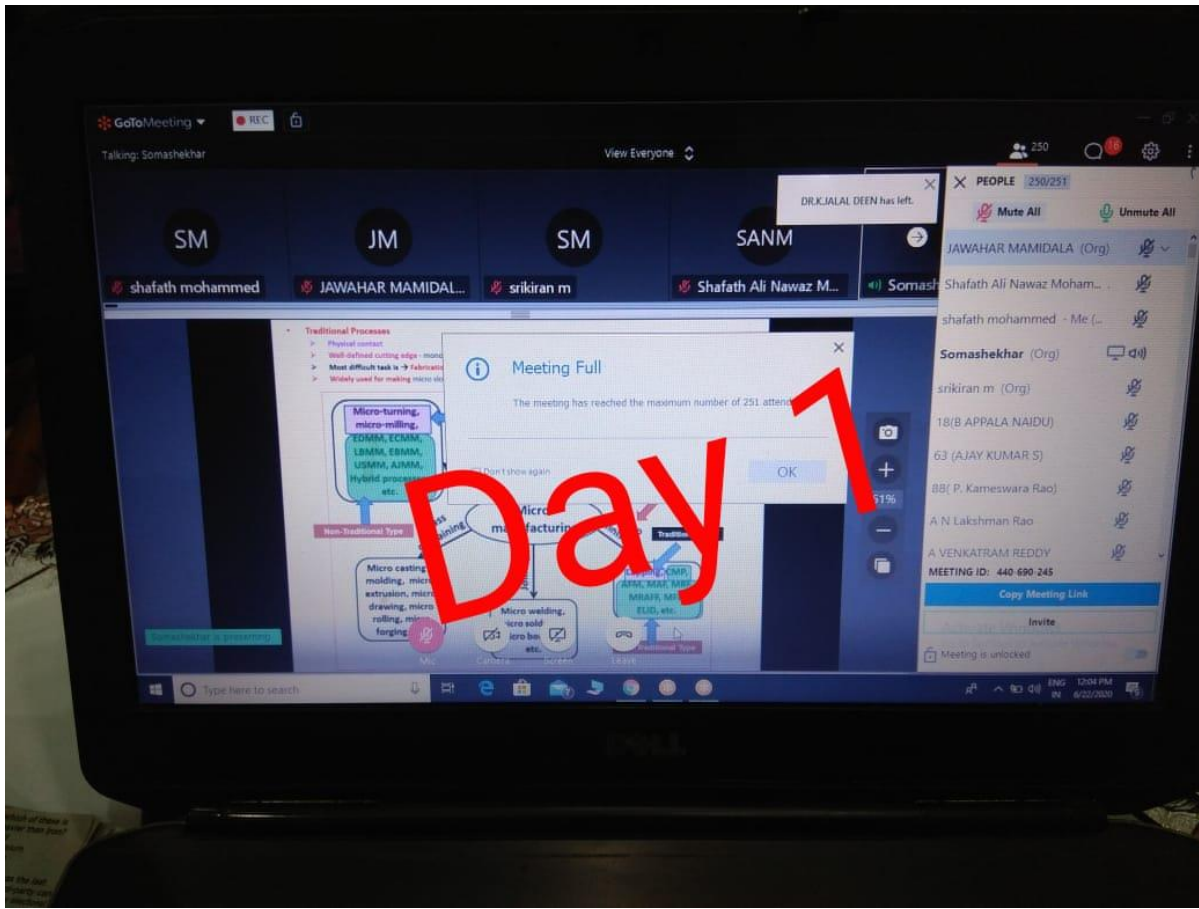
GoToMeeting REC
Talking: Somashekhar
View Everyone
250
16
DR.K.JALAL DEEN has left.
PEOPLE 250/251
Mute All
Unmute All

SM shafath mohammed
JM JAWAHAR MAMIDAL...
SM srikiran m
SANM Shafath Ali Nawaz M...
Somash

JAWAHAR MAMIDALA (Org)
Shafath Ali Nawaz Moham...
shafath mohammed - Me (...
Somashekhar (Org)
srikiran m (Org)
18(B APPALA NAIDU)
63 (AJAY KUMAR S)
88( P. Kameswara Rao)
A N Lakshman Rao
A VENKATRAM REDDY
MEETING ID: 440-690-245
Copy Meeting Link
Invite
Meeting is unlocked

Traditional Processes
Physical contact
Well-defined cutting edge - mono
Most difficult task is → Fabricatio
Widely used for making micro ele

Micro-turning, micro-milling,
EDMM, ECMM, LBMM, EBMM, USMM, AJMM, Hybrid process etc.
Non-Traditional Type
Micro manufacturing
Traditio
Micro casting, molding, micro extrusion, micro drawing, micro rolling, mi forging
Micro welding, micro sold micro be etc.
CMP, AFM, MAF, MRF, MRAFF, MF, EUD, etc.
Traditional Type
Somashekhar is presenting
Mic Camera Screen Leave

Meeting Full
The meeting has reached the maximum number of 251 attend
Don't show again
OK
51%

Day 1

Type here to search
ENG IN 12:04 PM 6/22/2020
DELL